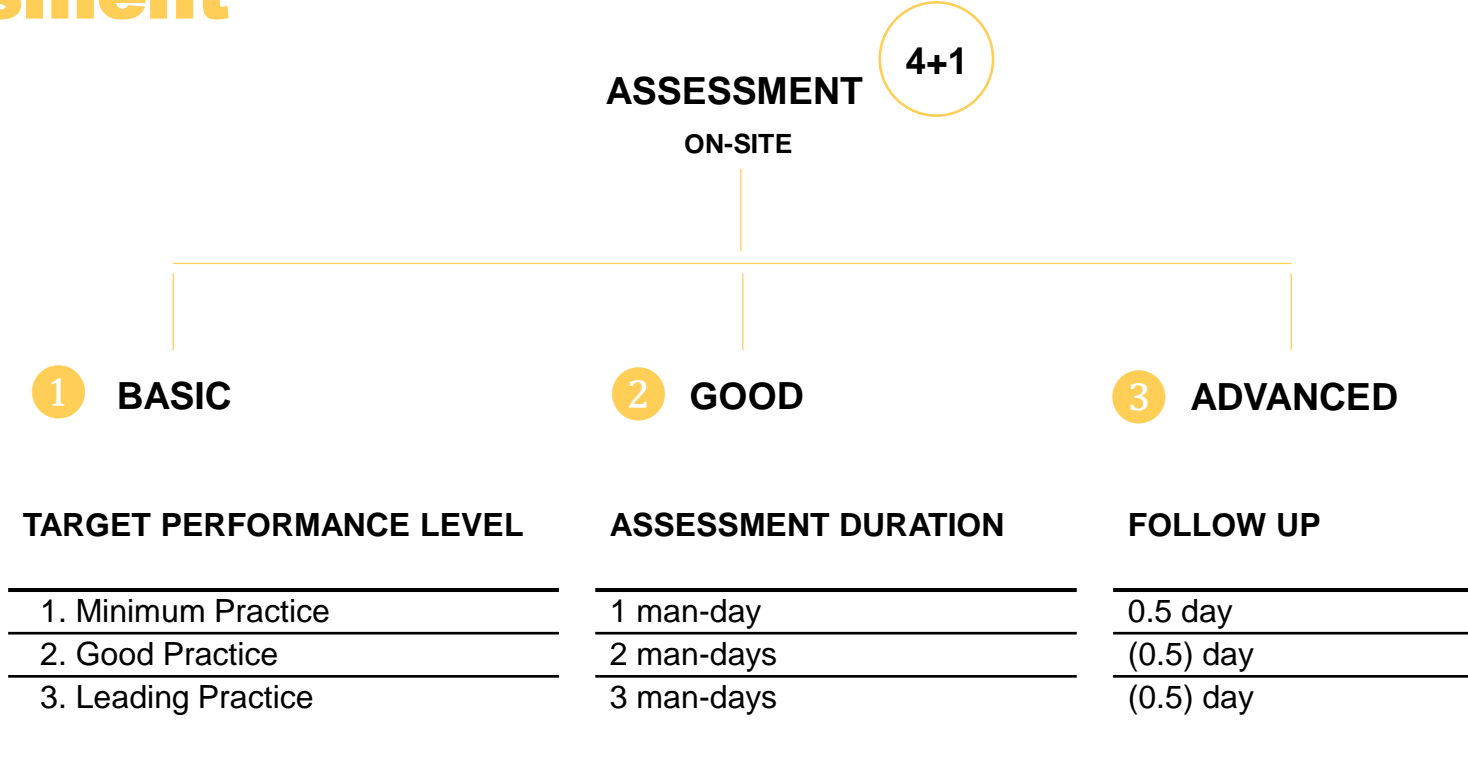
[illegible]

ASSESSMENT
4+1
ON-SITE

1 BASIC

2 GOOD

3 ADVANCED

| TARGET PERFORMANCE LEVEL | ASSESSMENT DURATION | FOLLOW UP |
|---|---|---|
| 1. Minimum Practice | 1 man-day | 0.5 day |
| 2. Good Practice | 2 man-days | (0.5) day |
| 3. Leading Practice | 3 man-days | (0.5) day |